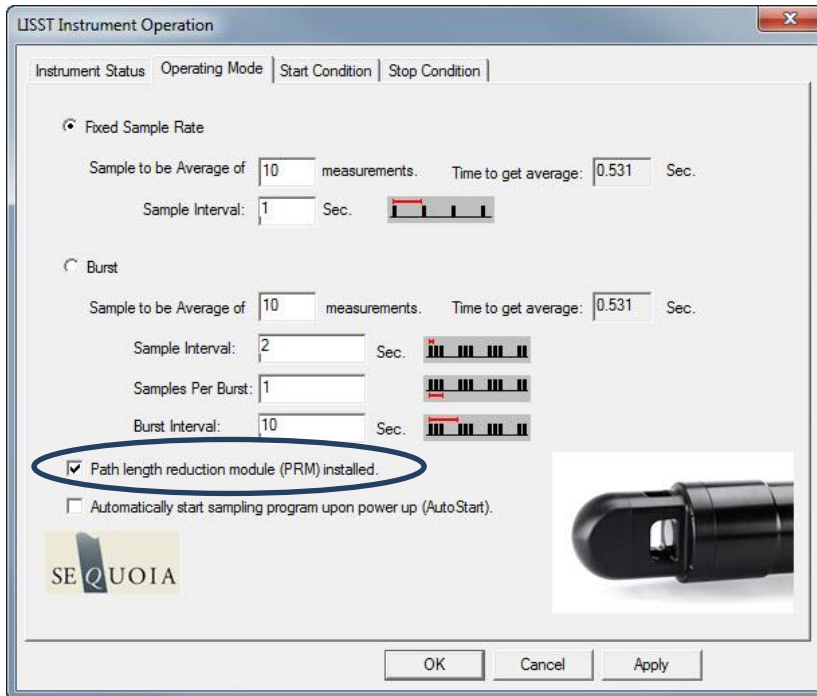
LISST Instrument Operation

Instrument Status | Operating Mode | Start Condition | Stop Condition

Fixed Sample Rate

Sample to be Average of 10 measurements. Time to get average: 0.531 Sec.

Sample Interval: 1 Sec.

Burst

Sample to be Average of 10 measurements. Time to get average: 0.531 Sec.

Sample Interval: 2 Sec.

Samples Per Burst: 1

Burst Interval: 10 Sec.

Path length reduction module (PRM) installed.

Automatically start sampling program upon power up (AutoStart).

SEQUOIA

OK Cancel Apply